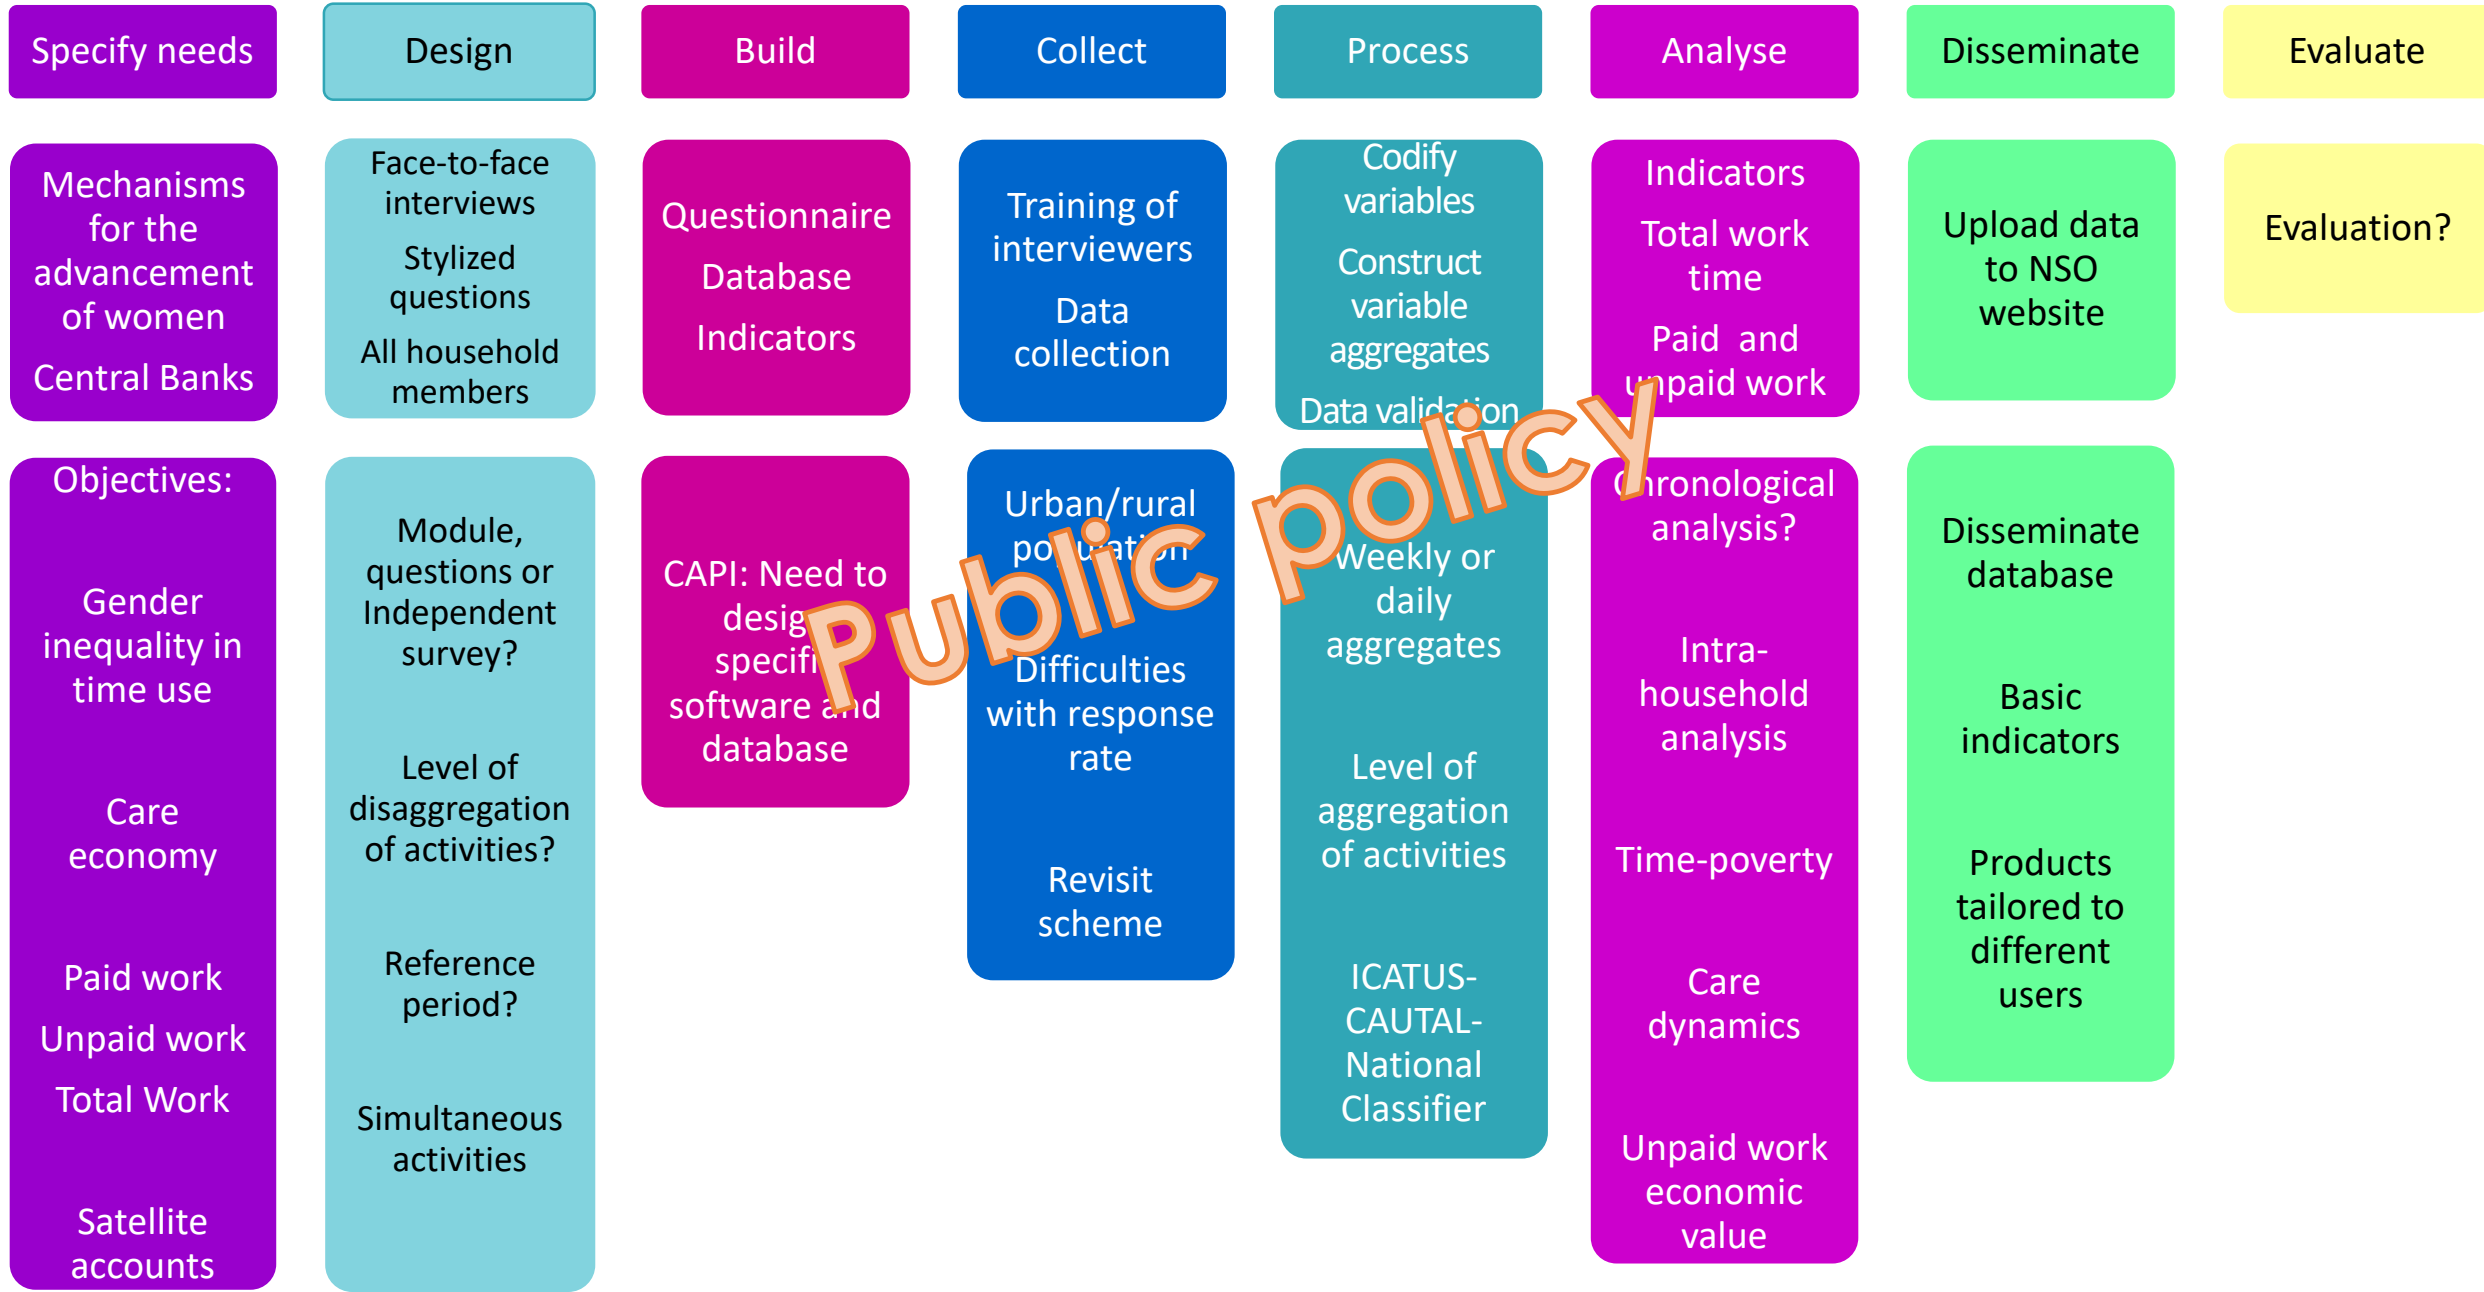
Specify needs

Mechanisms for the advancement of women

Central Banks

Objectives:

Gender inequality in time use

Care economy

Paid work

Unpaid work

Total Work

Satellite accounts

Design

Face-to-face interviews

Stylized questions

All household members

Module, questions or Independent survey?

Level of disaggregation of activities?

Reference period?

Simultaneous activities

Build

Questionnaire

Database

Indicators

CAPI: Need to desig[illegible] specifi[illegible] software a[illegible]d database

Collect

Training of interviewers

Data collection

Urban/rural po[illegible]ulati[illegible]n

Difficulties with response rate

Revisit scheme

Process

Codify variables

Construct variable aggregates

Data validation

Weekly or daily aggregates

Level of aggregation of activities

ICATUS-CAUTAL-National Classifier

Analyse

Indicators

Total work time

Paid and unpaid work

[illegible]hronological analysis?

Intra-household analysis

Time-poverty

Care dynamics

Unpaid work economic value

Disseminate

Upload data to NSO website

Disseminate database

Basic indicators

Products tailored to different users

Evaluate

Evaluation?

Public policy